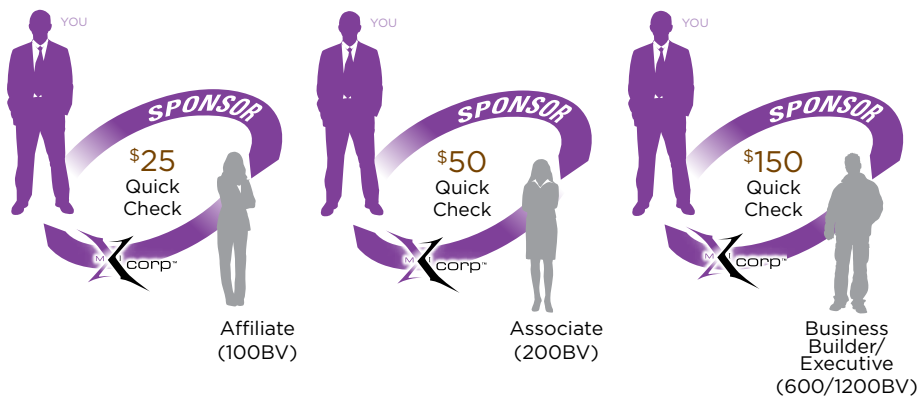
YOU

SPONSOR

$25 Quick Check

M X corp™

Affiliate (100BV)

YOU

SPONSOR

$50 Quick Check

M X corp™

Associate (200BV)

YOU

SPONSOR

$150 Quick Check

M X corp™

Business Builder/ Executive (600/1200BV)